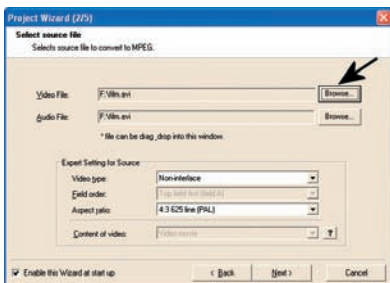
Project Wizard (2/5)

Select source file
Selects source file to convert to MPEG.

Video File: F:\film.avi
Browse...

Audio File: F:\film.avi
Browse...

* file can be drag_drop into this window.

Expert Setting for Source

Video type: Non-interlace

Field order: Top field first (field A)

Aspect ratio: 4:3 625 line (PAL)

Content of video: Video movie
?

Enable this Wizard at start up

< Back
Next >
Cancel